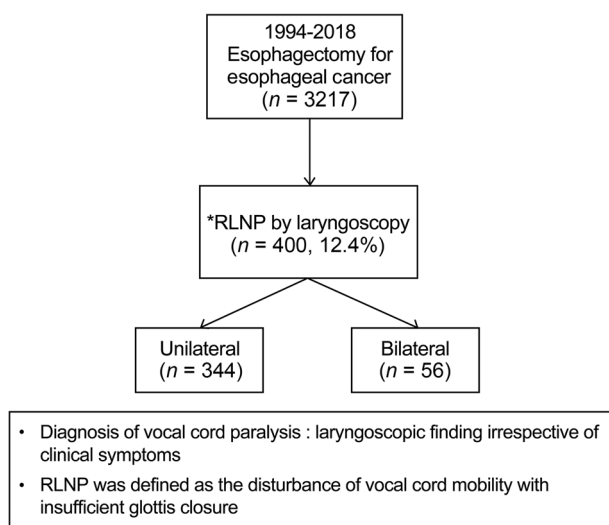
1994-2018
Esophagectomy for esophageal cancer
($n$ = 3217)

*RLNP by laryngoscopy
($n$ = 400, 12.4%)

Unilateral
($n$ = 344)

Bilateral
($n$ = 56)

• Diagnosis of vocal cord paralysis : laryngoscopic finding irrespective of clinical symptoms

• RLNP was defined as the disturbance of vocal cord mobility with insufficient glottis closure